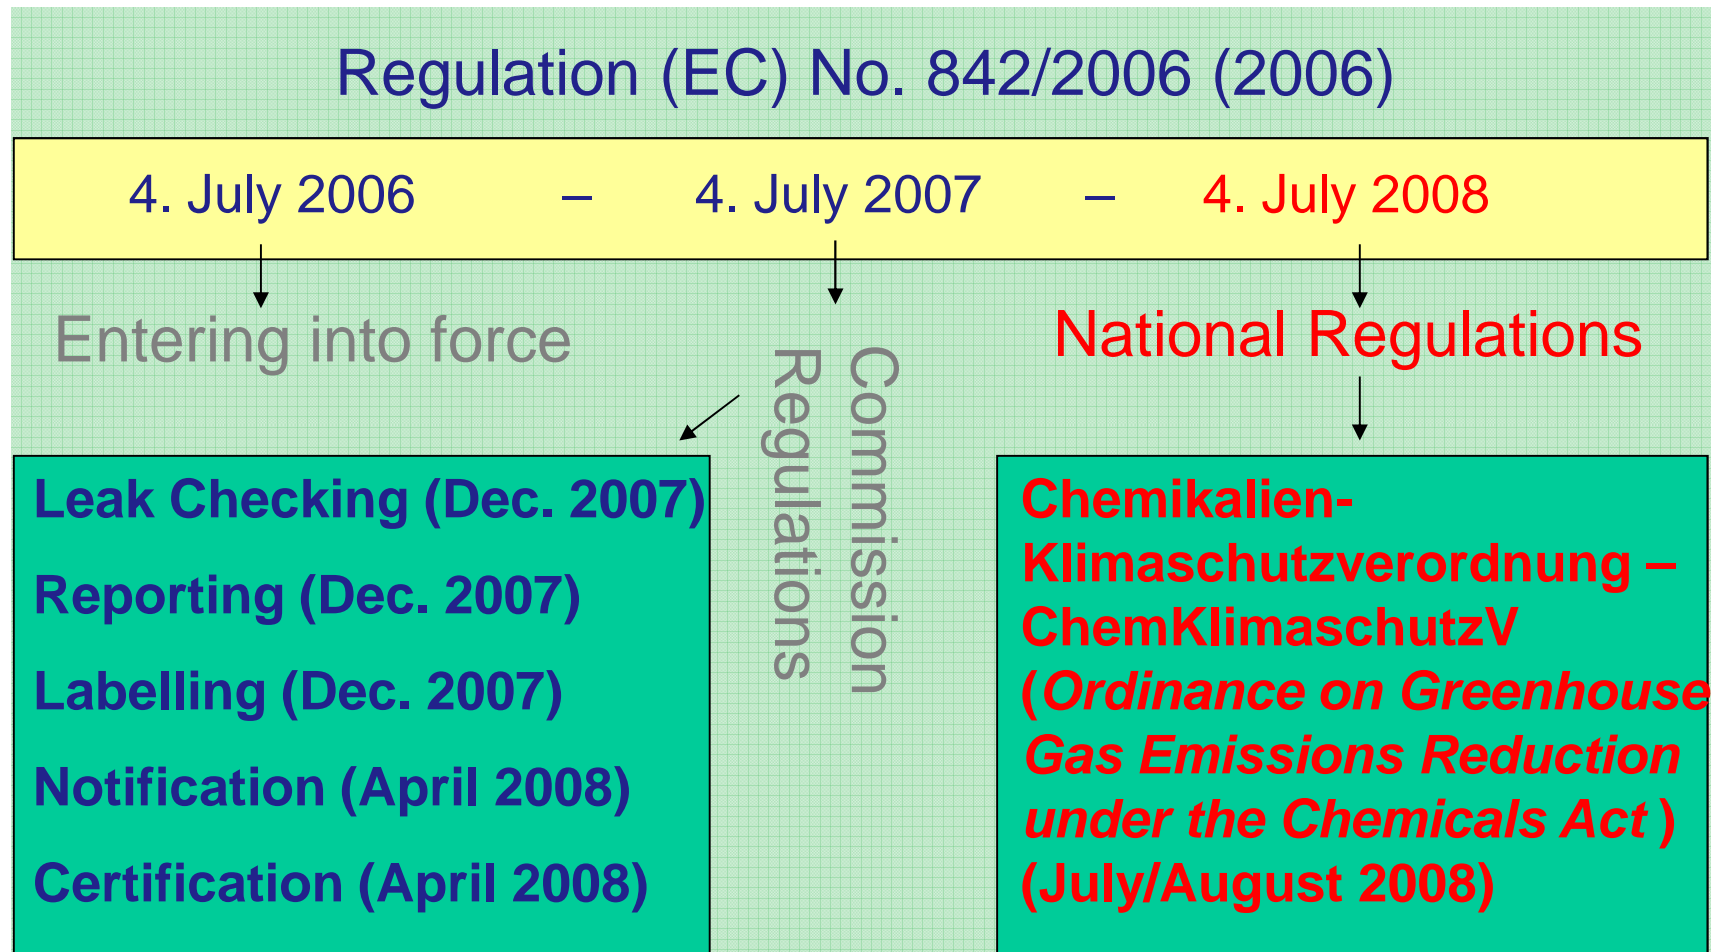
Regulation (EC) No. 842/2006 (2006)

4. July 2006 – 4. July 2007 – 4. July 2008

Entering into force

Commission Regulations

National Regulations

Leak Checking (Dec. 2007)

Reporting (Dec. 2007)

Labelling (Dec. 2007)

Notification (April 2008)

Certification (April 2008)

Chemikalien-Klimaschutzverordnung – ChemKlimaschutzV (Ordinance on Greenhouse Gas Emissions Reduction under the Chemicals Act ) (July/August 2008)